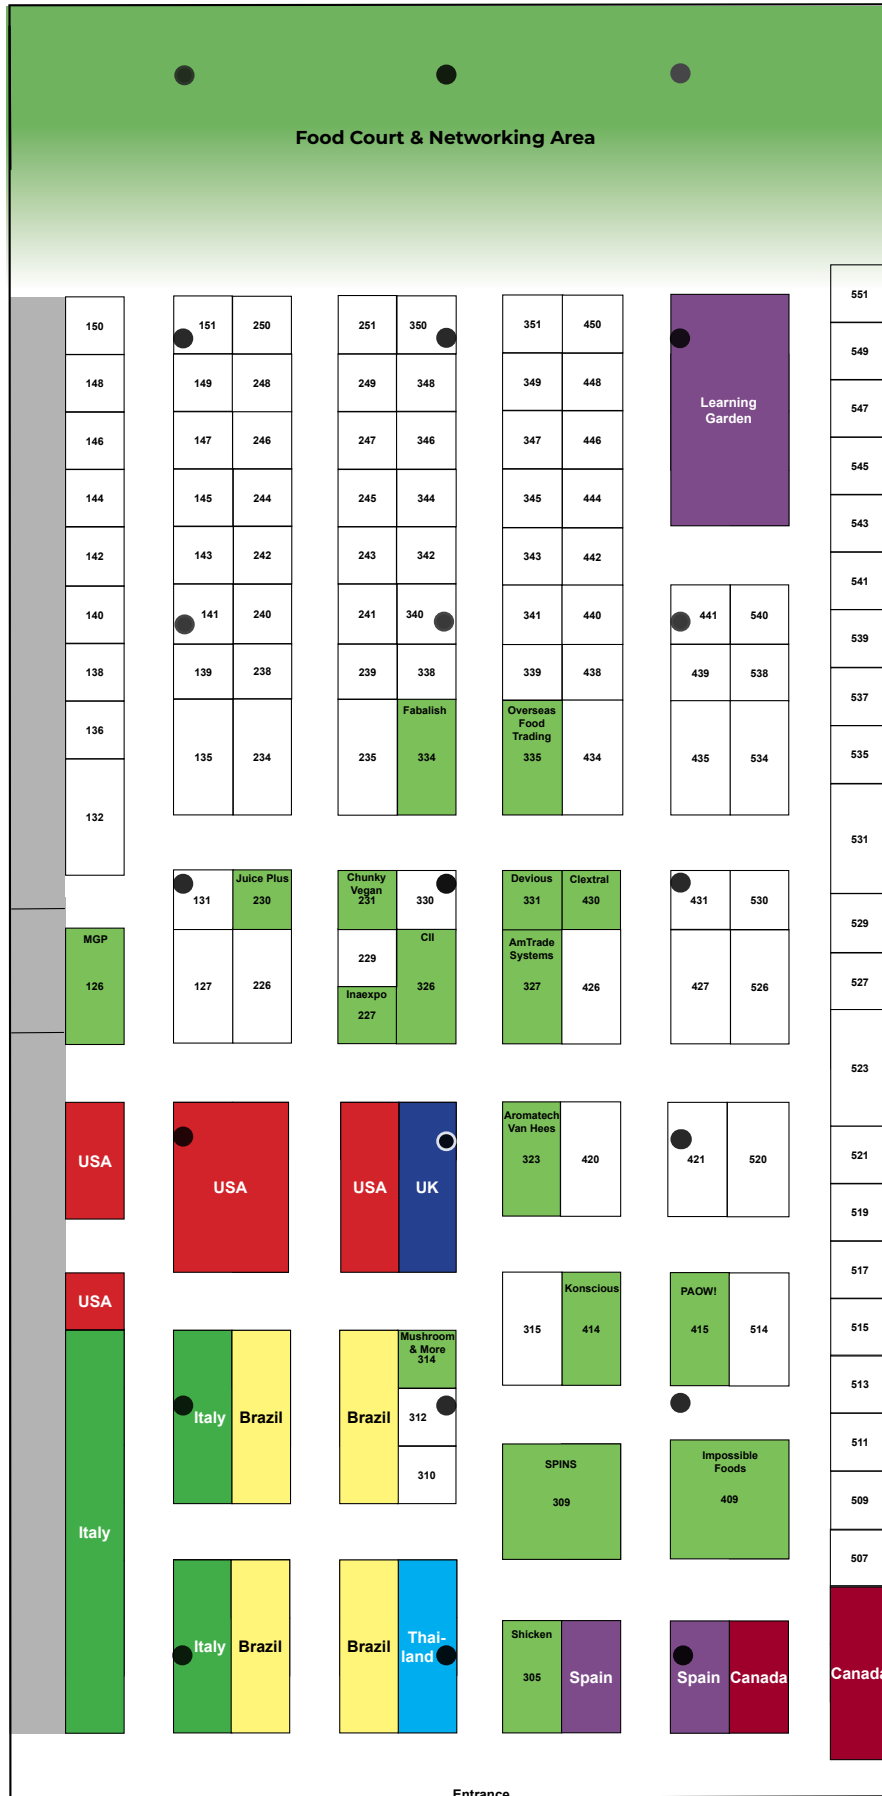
Food Court & Networking Area

150
148
146
144
142
140
138
136
132

151 250
149 248
147 246
145 244
143 242
141 240
139 238
135 234

251 350
249 348
247 346
245 344
243 342
241 340
239 338
235
Fabalish 334

351 450
349 448
347 446
345 444
343 442
341 440
339 438
Overseas Food Trading 335
434

Learning Garden

441 540
439 538
435 534

551
549
547
545
543
541
539
537
535
531
529
527
523
521
519
517
515
513
511
509
507
Canada

MGP 126

131
Juice Plus 230
127
226

Chunky Vegan 231
330
229
CII 326
Inaexpo 227

Devious 331
Clextral 430
AmTrade Systems 327
426

431 530
427 526

USA
USA
USA
UK

Aromatech Van Hees 323
420

421 520

USA
Italy

Italy
Brazil

Brazil
Mushroom & More 314
312
310

315
Konscious 414

PAOW! 415
514

SPINS 309

Impossible Foods 409

Italy
Brazil

Brazil
Thai-land

Shicken 305
Spain

Spain
Canada

Entrance